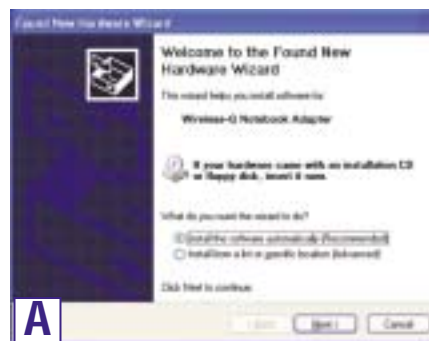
Found New Hardware Wizard

Welcome to the Found New Hardware Wizard

This wizard helps you install software for:

Wireless-G Notebook Adapter

If your hardware came with an installation CD or floppy disk, insert it now.

What do you want the wizard to do?

Install the software automatically (Recommended)

Install from a list or specific location (Advanced)

Click Next to continue.

A

< Back

Next >

Cancel